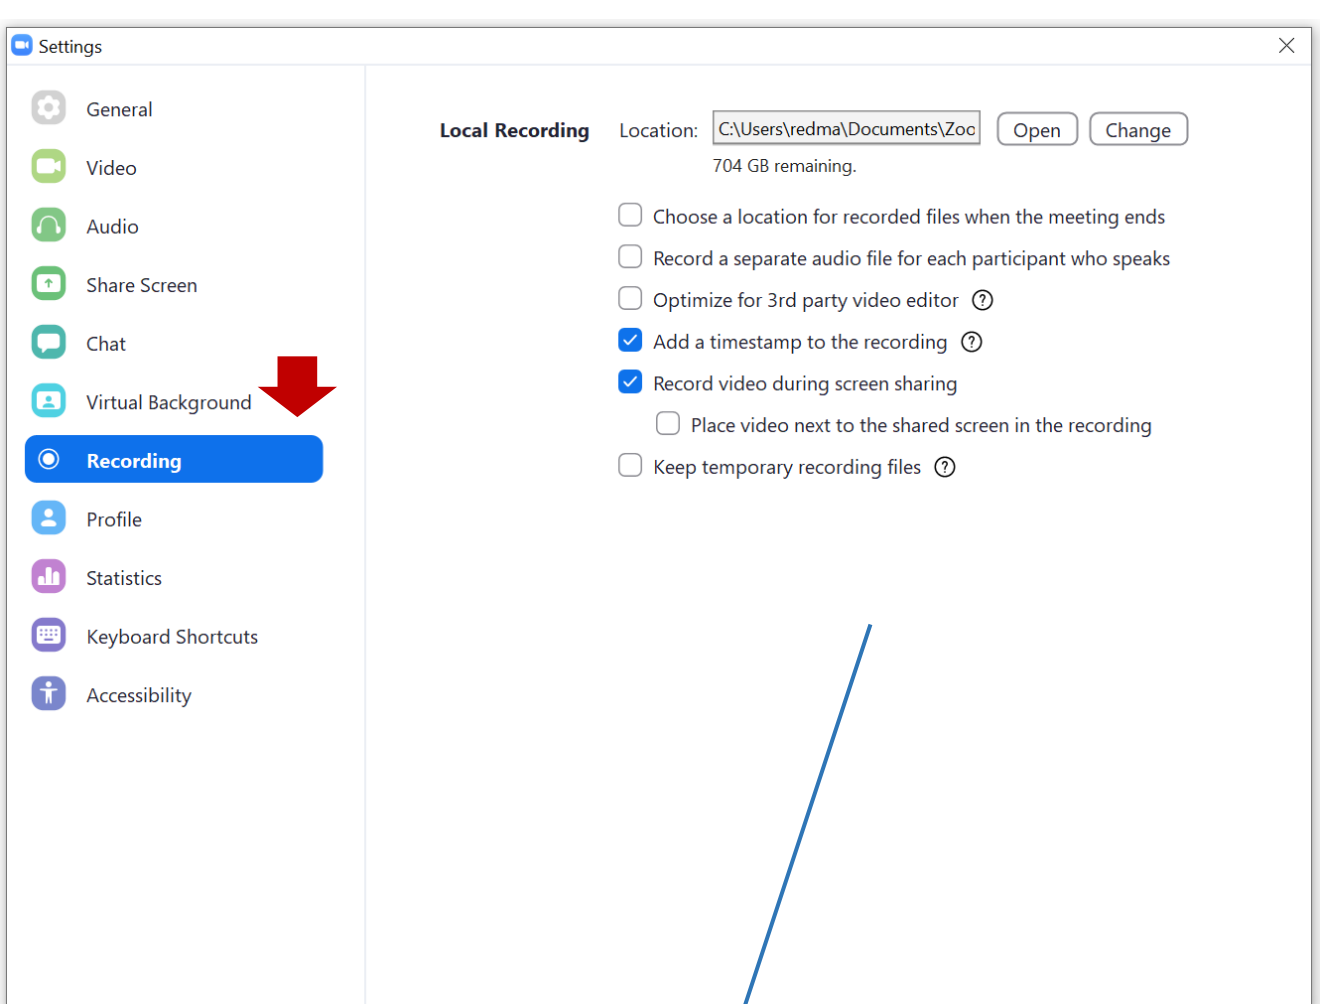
Settings

General
Video
Audio
Share Screen
Chat
Virtual Background
Recording
Profile
Statistics
Keyboard Shortcuts
Accessibility

Local Recording

Location: C:\Users\redma\Documents\Zoo

Open

Change

704 GB remaining.

Choose a location for recorded files when the meeting ends

Record a separate audio file for each participant who speaks

Optimize for 3rd party video editor ?

Add a timestamp to the recording ?

Record video during screen sharing

Place video next to the shared screen in the recording

Keep temporary recording files ?